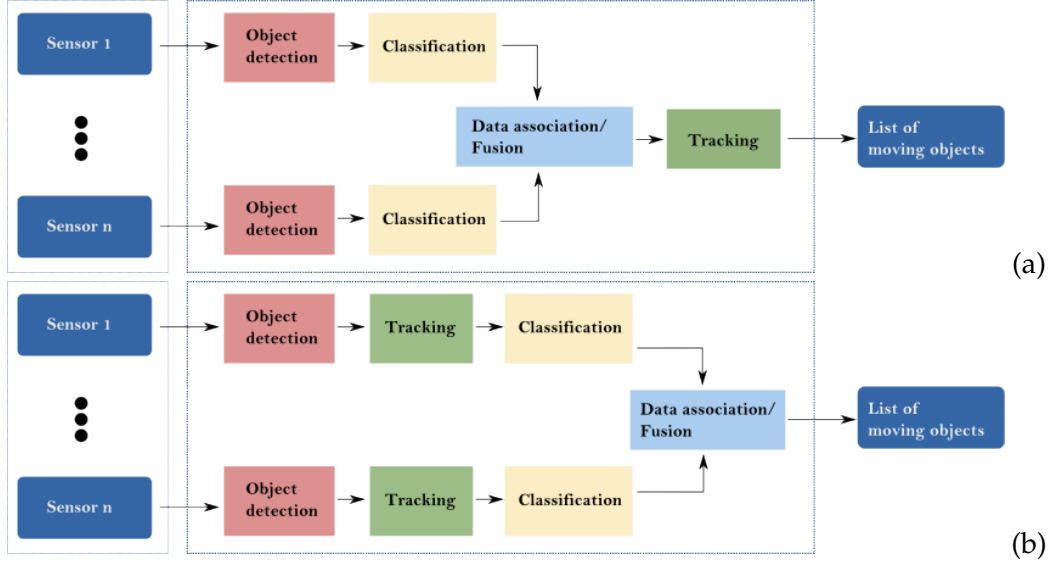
Sensor 1

Sensor n

Object detection

Classification

Object detection

Classification

Data association/ Fusion

Tracking

List of moving objects

(a)

Sensor 1

Sensor n

Object detection

Tracking

Classification

Object detection

Tracking

Classification

Data association/ Fusion

List of moving objects

(b)